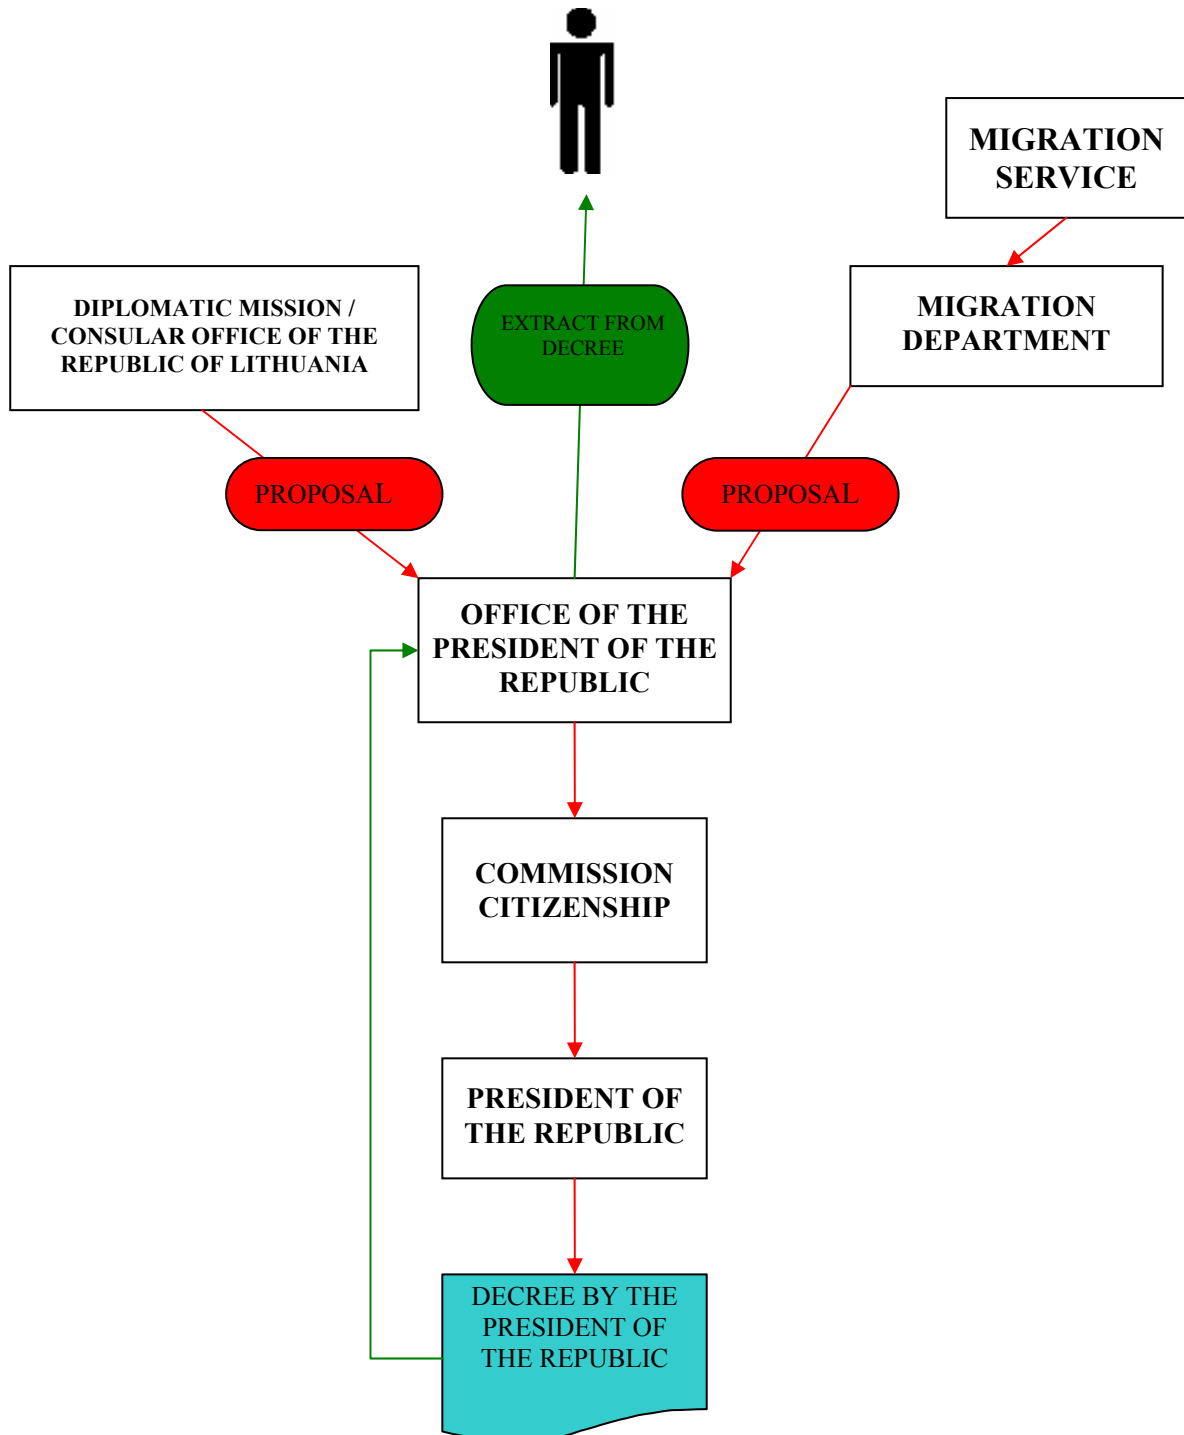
MIGRATION SERVICE

DIPLOMATIC MISSION / CONSULAR OFFICE OF THE REPUBLIC OF LITHUANIA

EXTRACT FROM DECREE

MIGRATION DEPARTMENT

PROPOSAL

PROPOSAL

OFFICE OF THE PRESIDENT OF THE REPUBLIC

COMMISSION CITIZENSHIP

PRESIDENT OF THE REPUBLIC

DECREE BY THE PRESIDENT OF THE REPUBLIC